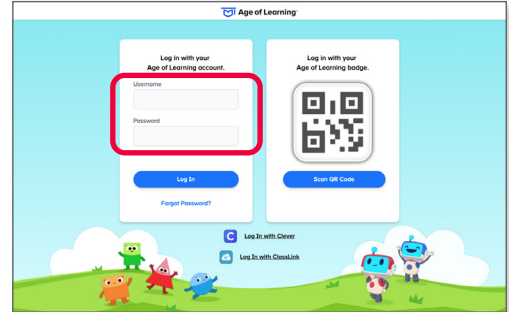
Age of Learning

Log in with your Age of Learning account.

Username

Password

Log In

Forgot Password?

Log in with your Age of Learning badge.

Scan QR Code

Log In with Clever

Log In with ClassLink